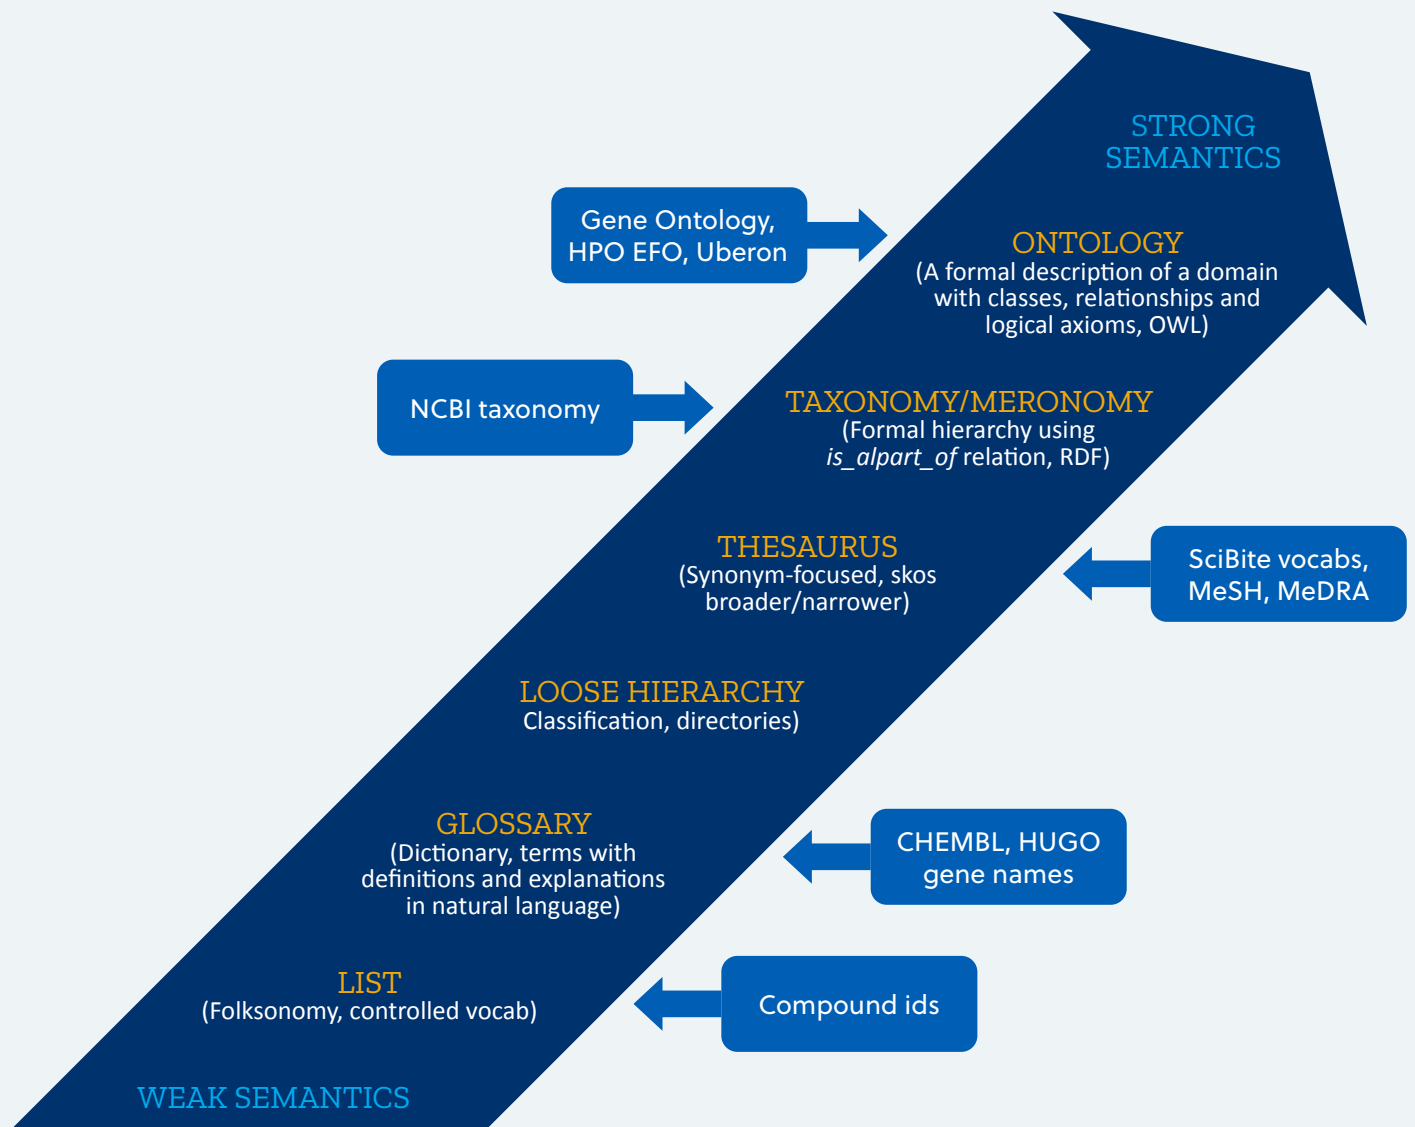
STRONG SEMANTICS

Gene Ontology, HPO EFO, Uberon

ONTOLOGY
(A formal description of a domain with classes, relationships and logical axioms, OWL)

NCBI taxonomy

TAXONOMY/MERONOMY
(Formal hierarchy using *is_alpart_of* relation, RDF)

THESAURUS
(Synonym-focused, skos broader/narrower)

SciBite vocabs, MeSH, MeDRA

LOOSE HIERARCHY
Classification, directories)

GLOSSARY
(Dictionary, terms with definitions and explanations in natural language)

CHEMBL, HUGO gene names

LIST
(Folksonomy, controlled vocab)

Compound ids

WEAK SEMANTICS